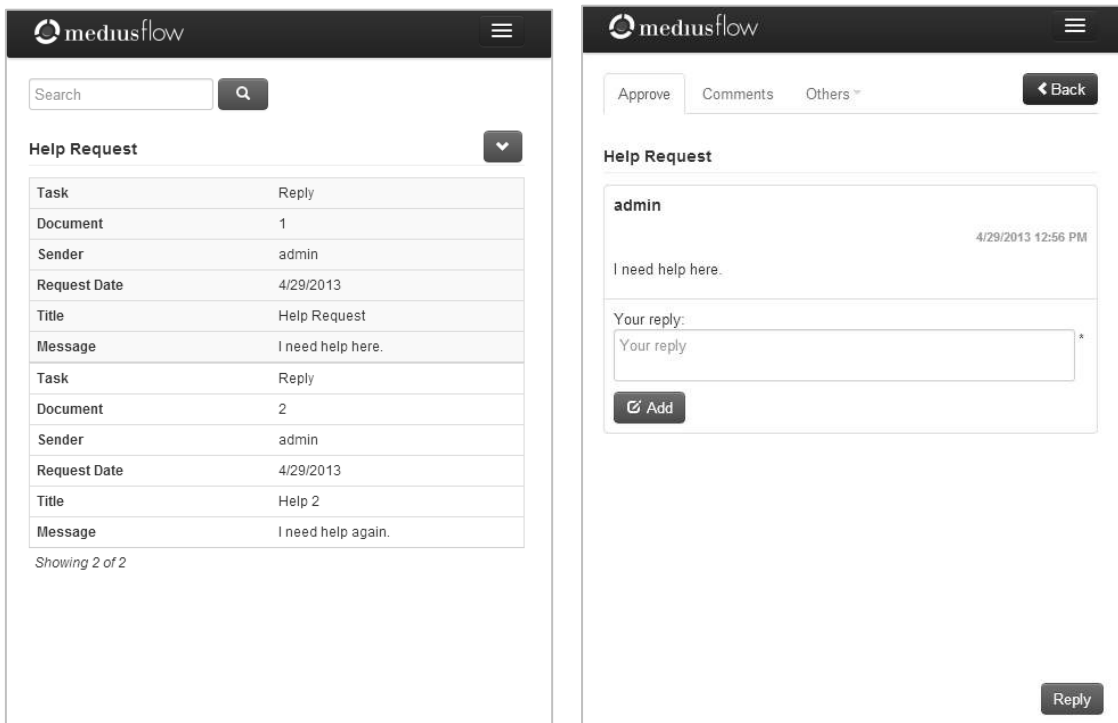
medusflow

Search

Help Request

| Task | Reply |
|---|---|
| Document | 1 |
| Sender | admin |
| Request Date | 4/29/2013 |
| Title | Help Request |
| Message | I need help here. |
| Task | Reply |
| Document | 2 |
| Sender | admin |
| Request Date | 4/29/2013 |
| Title | Help 2 |
| Message | I need help again. |

Showing 2 of 2

medusflow

Approve Comments Others

Back

Help Request

admin

4/29/2013 12:56 PM

I need help here.

Your reply:

Your reply

*

Add

Reply